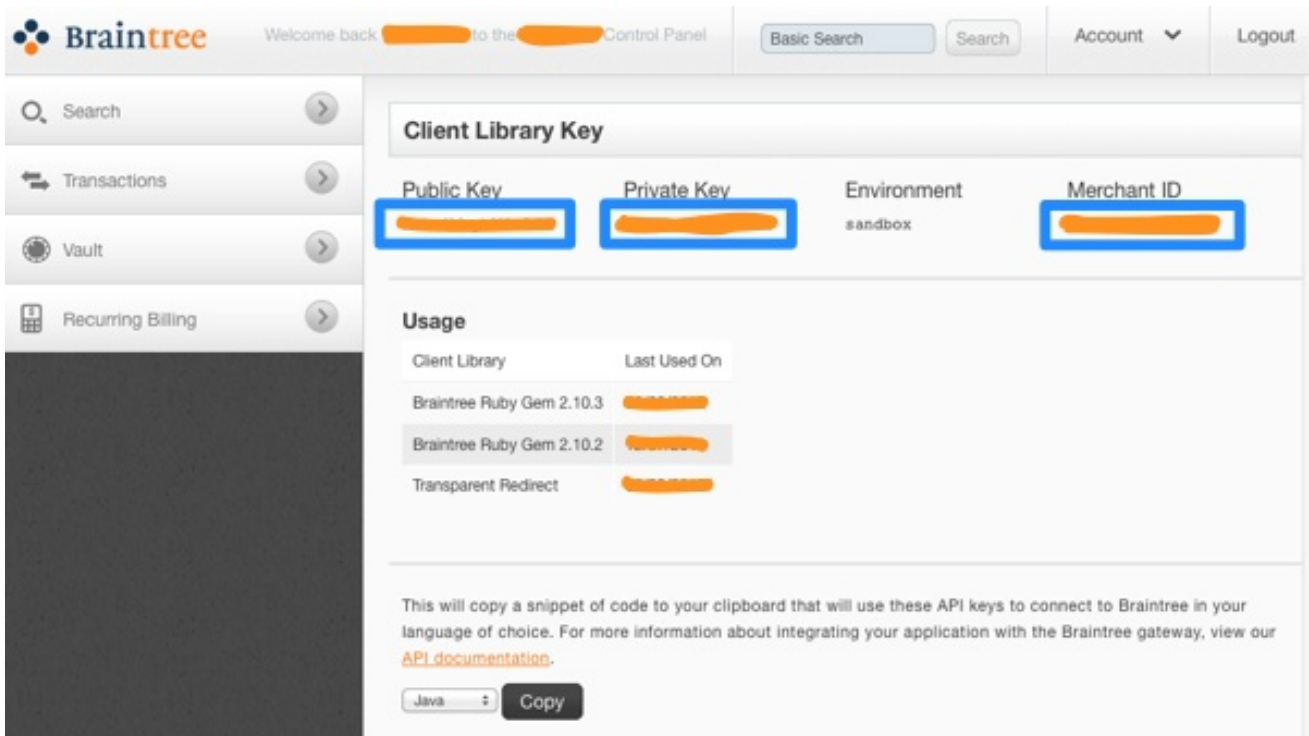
Braintree

Welcome back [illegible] to the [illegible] Control Panel

Basic Search

Search

Account

Logout

Search

Transactions

Vault

Recurring Billing

Client Library Key

Public Key
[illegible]

Private Key
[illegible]

Environment
sandbox

Merchant ID
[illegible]

Usage

| Client Library | Last Used On |
|---|---|
| Braintree Ruby Gem 2.10.3 | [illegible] |
| Braintree Ruby Gem 2.10.2 | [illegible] |
| Transparent Redirect | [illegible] |

This will copy a snippet of code to your clipboard that will use these API keys to connect to Braintree in your language of choice. For more information about integrating your application with the Braintree gateway, view our API documentation.

Java

Copy